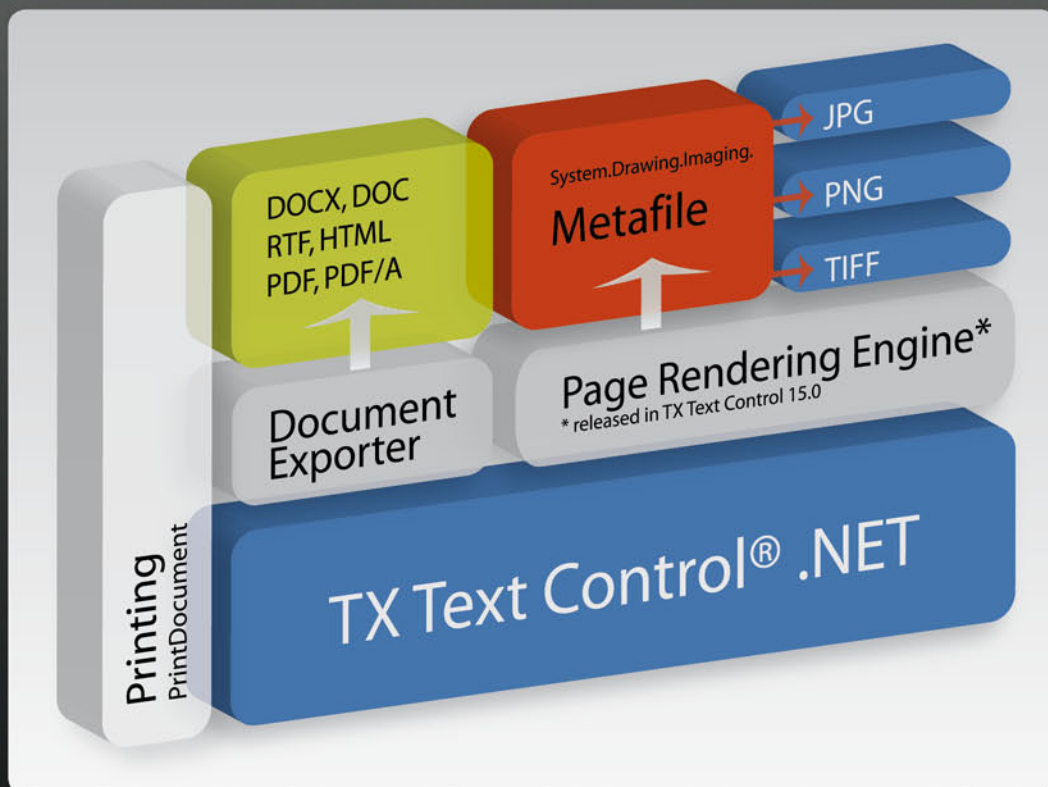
DOCX, DOC
RTF, HTML
PDF, PDF/A

System.Drawing.Imaging.
Metafile

JPG

PNG

TIFF

Document Exporter

Page Rendering Engine*
* released in TX Text Control 15.0

Printing
PrintDocument

TX Text Control® .NET